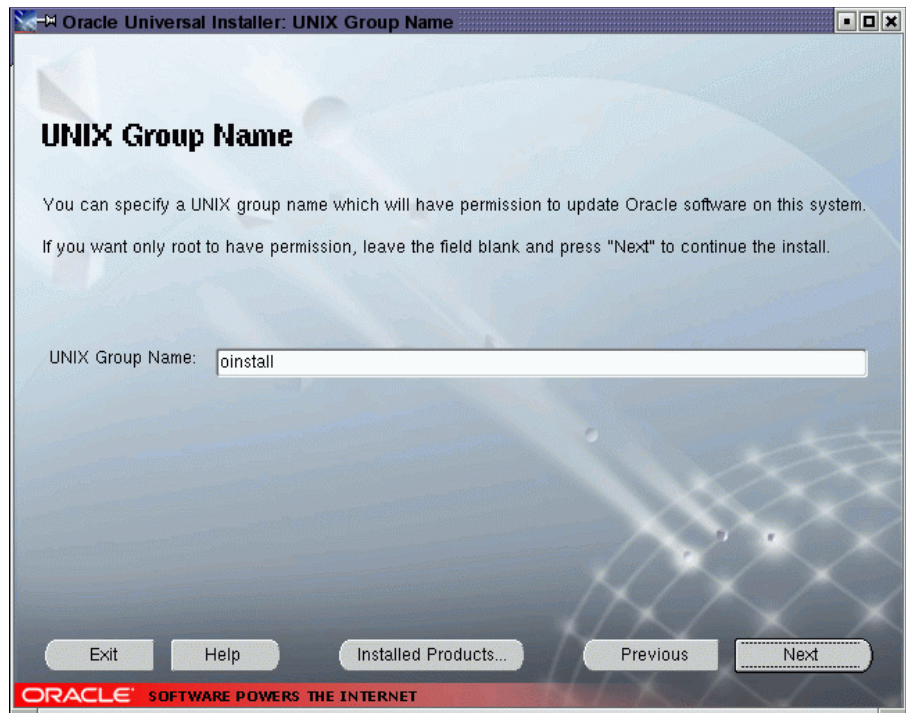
Oracle Universal Installer: UNIX Group Name

UNIX Group Name

You can specify a UNIX group name which will have permission to update Oracle software on this system.

If you want only root to have permission, leave the field blank and press "Next" to continue the install.

UNIX Group Name: oinstall

Exit Help Installed Products... Previous Next

ORACLE SOFTWARE POWERS THE INTERNET